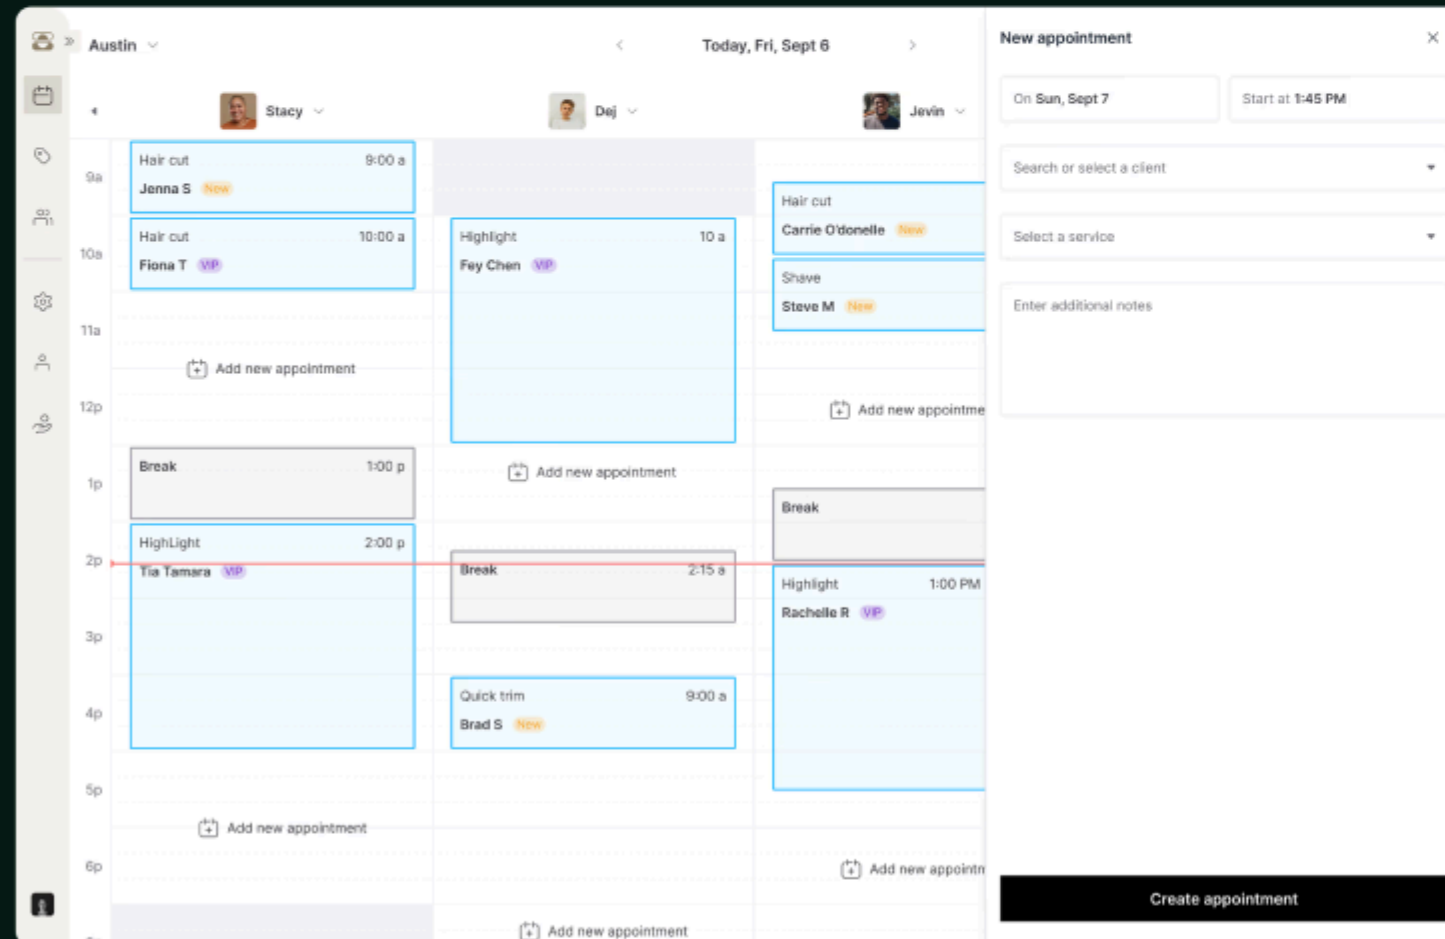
Austin

Today, Fri, Sept 6

Stacy
Dej
Jevin

9a
10a
11a
12p
1p
2p
3p
4p
5p
6p

Hair cut 9:00 a
Jenna S New

Hair cut 10:00 a
Fiona T VIP

Add new appointment

Break 1:00 p

HighLight 2:00 p
Tia Tamara VIP

Add new appointment

Highlight 10 a
Fey Chen VIP

Add new appointment

Break 2:15 a

Quick trim 9:00 a
Brad S New

Add new appointment

Hair cut
Carrie O'donelle New

Shave
Steve M New

Add new appointme

Break

Highlight 1:00 PM
Rachelle R VIP

Add new appointm

New appointment

On Sun, Sept 7
Start at 1:45 PM

Search or select a client

Select a service

Enter additional notes

Create appointment